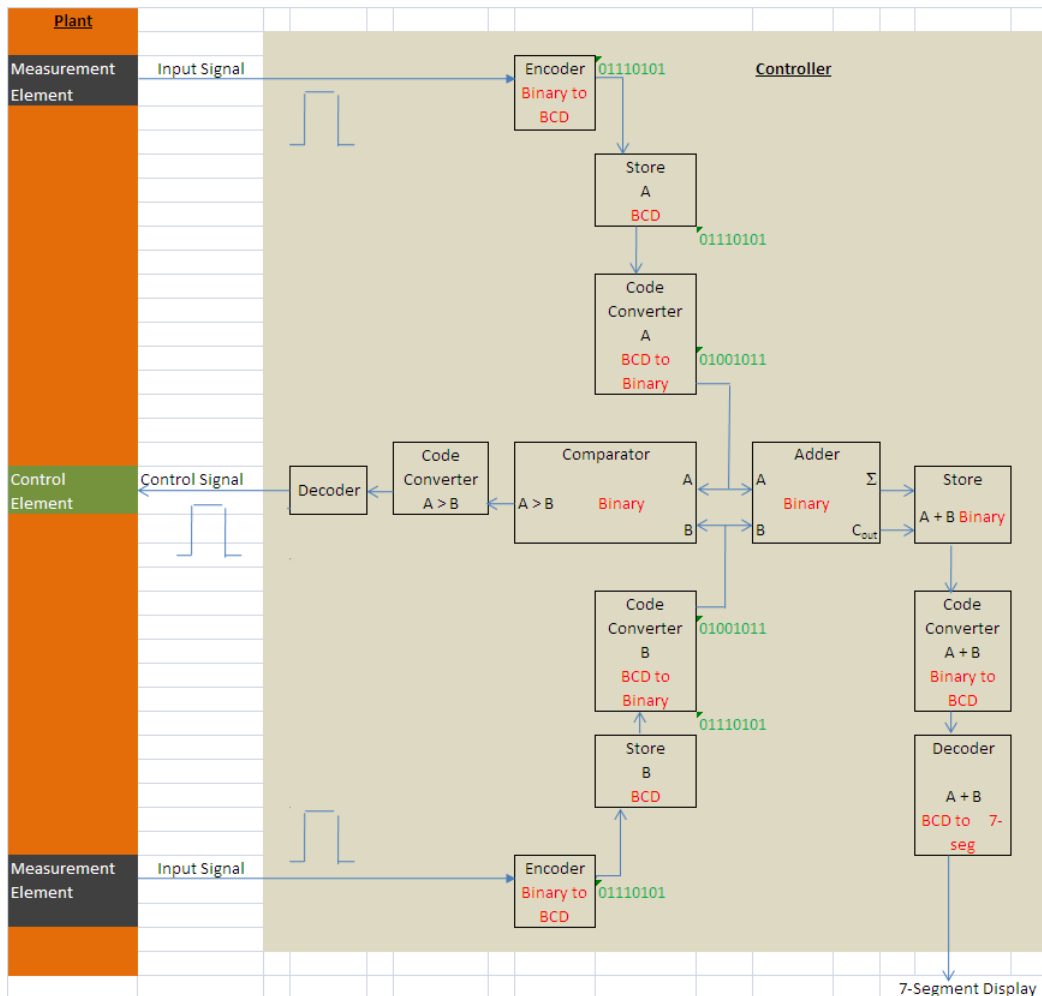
Plant

Measurement Element

Input Signal

Encoder
Binary to BCD

01110101

Controller

Store
A
BCD

01110101

Code Converter
A
BCD to Binary

01001011

Control Element

Control Signal

Decoder

Code Converter
A > B

Comparator
A > B
Binary
A
B

Adder
A
B
Binary
$\Sigma$
$C_{out}$

Store
A + B Binary

Code Converter
B
BCD to Binary

01001011

01110101

Code Converter
A + B
Binary to BCD

Store
B
BCD

Decoder
A + B
BCD to 7-seg

Measurement Element

Input Signal

Encoder
Binary to BCD

01110101

7-Segment Display